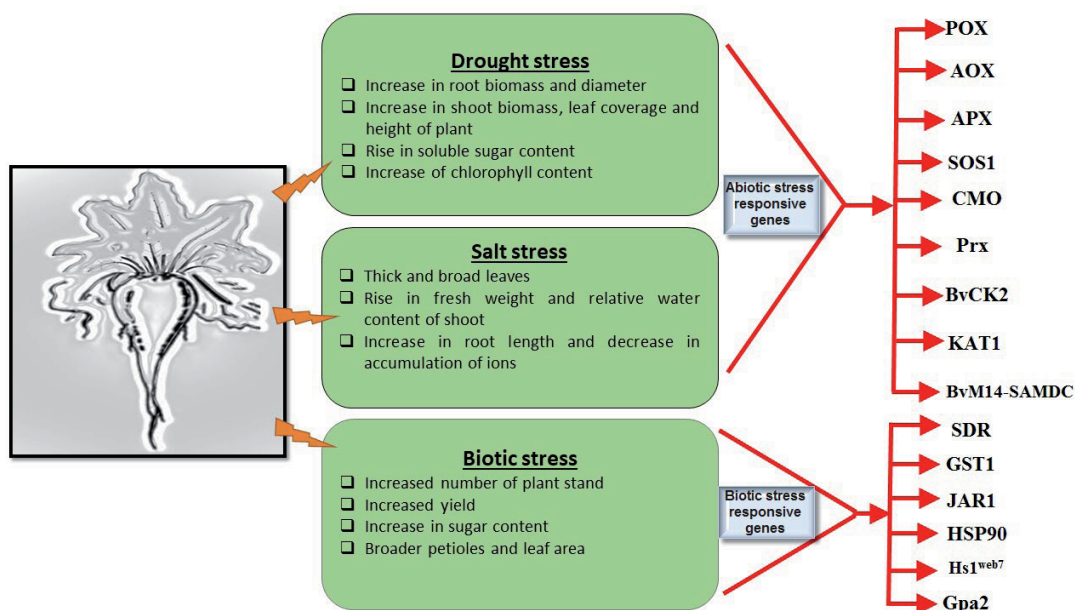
Drought stress
❑ Increase in root biomass and diameter
❑ Increase in shoot biomass, leaf coverage and height of plant
❑ Rise in soluble sugar content
❑ Increase of chlorophyll content

Salt stress
❑ Thick and broad leaves
❑ Rise in fresh weight and relative water content of shoot
❑ Increase in root length and decrease in accumulation of ions

Biotic stress
❑ Increased number of plant stand
❑ Increased yield
❑ Increase in sugar content
❑ Broader petioles and leaf area

Abiotic stress responsive genes

POX
AOX
APX
SOS1
CMO
Prx
BvCK2
KAT1
BvM14-SAMDC

Biotic stress responsive genes

SDR
GST1
JAR1
HSP90
Hs1$^{web7}$
Gpa2